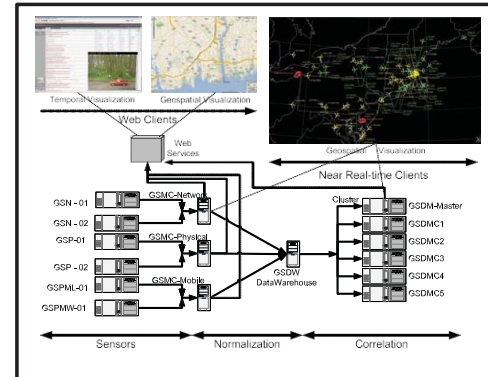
Temporal Visualization
Geospatial Visualization
Web Clients
Web Services
Geospatial Visualization
Near Real-time Clients
GSN - 01
GSN - 02
GSP-01
GSP - 02
GSPML-01
GSPMW-01
GSMC-Network
GSMC-Physical
GSMC-Mobile
GSDW DataWarehouse
Cluster
GSDM-Master
GSDMC1
GSDMC2
GSDMC3
GSDMC4
GSDMC5
Sensors
Normalization
Correlation